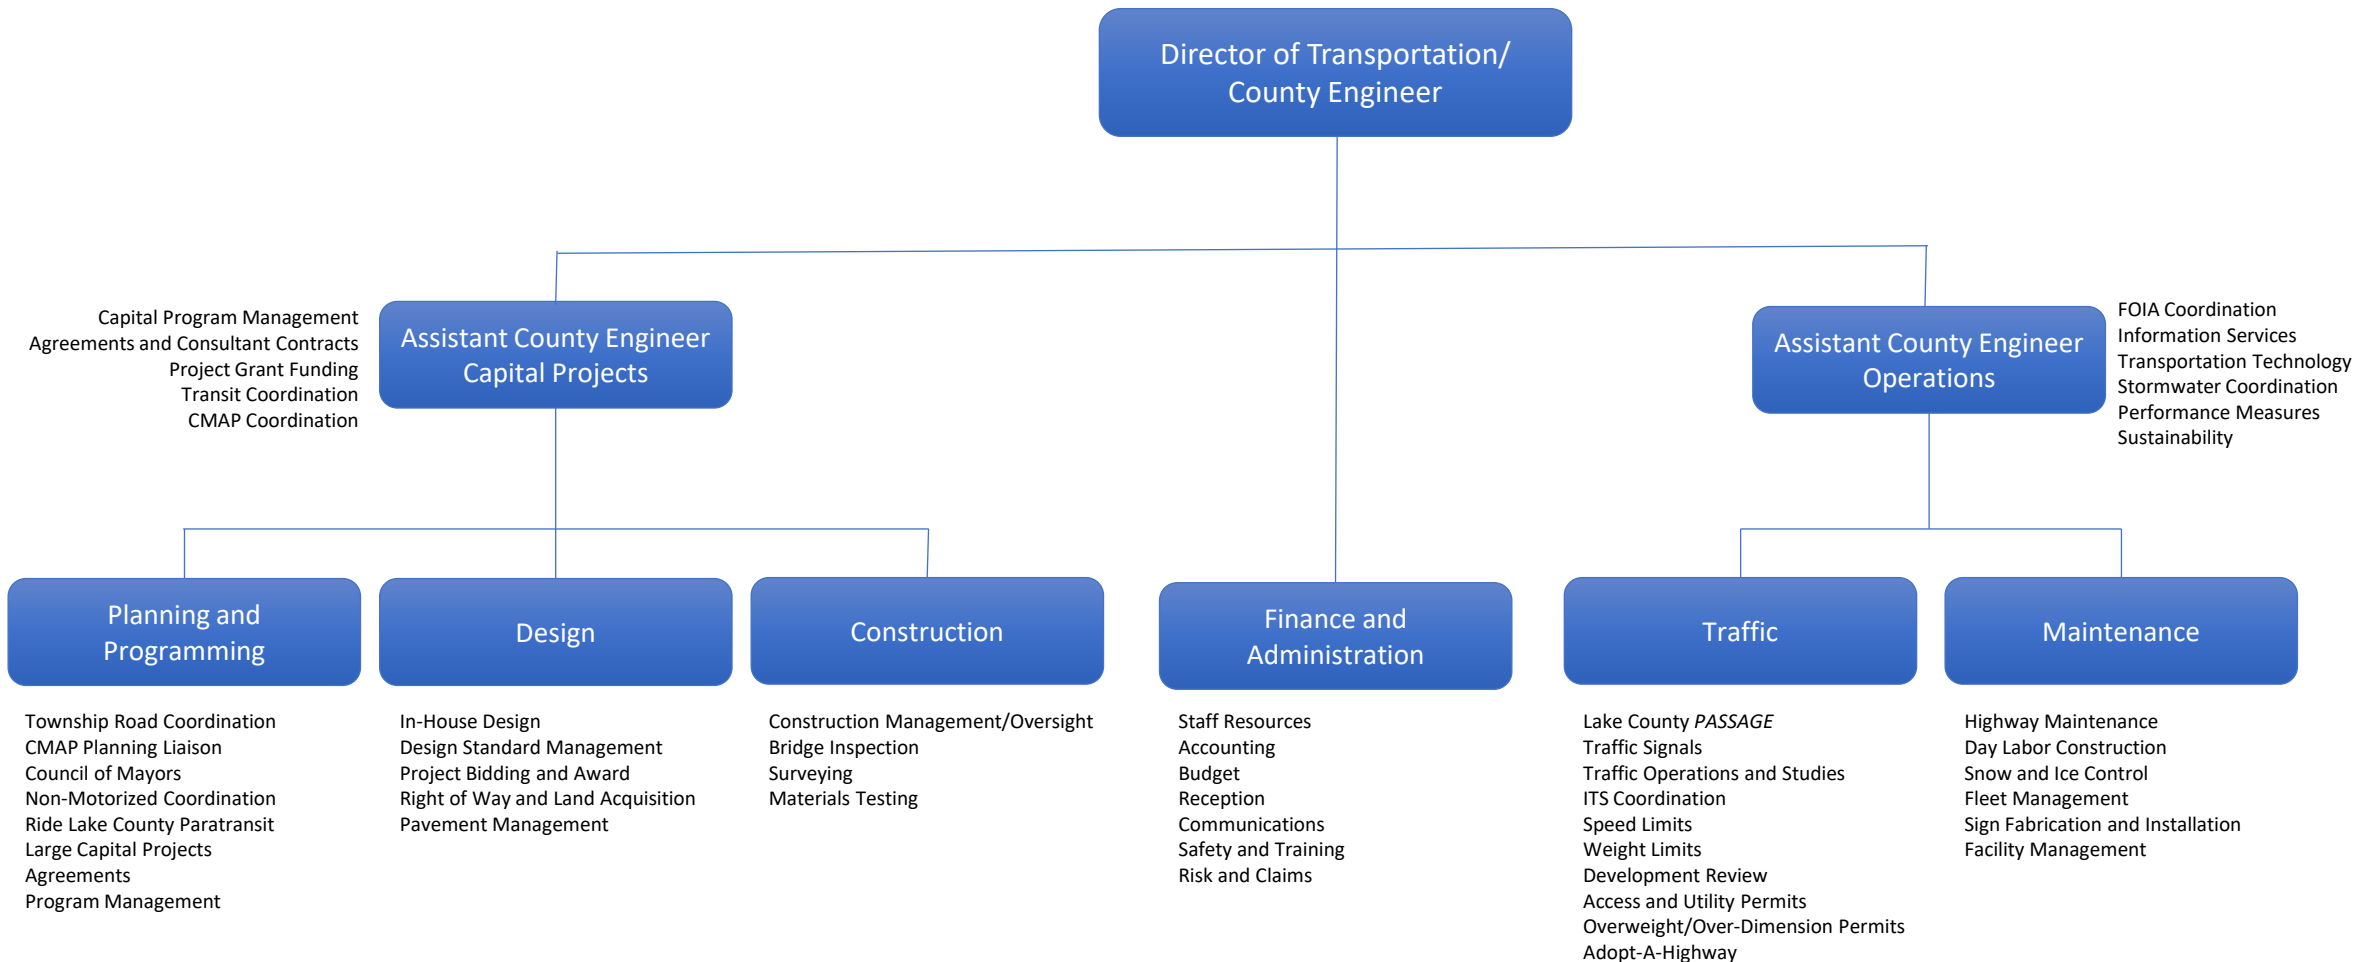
Director of Transportation/ County Engineer

Capital Program Management
Agreements and Consultant Contracts
Project Grant Funding
Transit Coordination
CMAP Coordination

Assistant County Engineer Capital Projects

Assistant County Engineer Operations

FOIA Coordination
Information Services
Transportation Technology
Stormwater Coordination
Performance Measures
Sustainability

Planning and Programming

Township Road Coordination
CMAP Planning Liaison
Council of Mayors
Non-Motorized Coordination
Ride Lake County Paratransit
Large Capital Projects
Agreements
Program Management

Design

In-House Design
Design Standard Management
Project Bidding and Award
Right of Way and Land Acquisition
Pavement Management

Construction

Construction Management/Oversight
Bridge Inspection
Surveying
Materials Testing

Finance and Administration

Staff Resources
Accounting
Budget
Reception
Communications
Safety and Training
Risk and Claims

Traffic

Lake County PASSAGE
Traffic Signals
Traffic Operations and Studies
ITS Coordination
Speed Limits
Weight Limits
Development Review
Access and Utility Permits
Overweight/Over-Dimension Permits
Adopt-A-Highway

Maintenance

Highway Maintenance
Day Labor Construction
Snow and Ice Control
Fleet Management
Sign Fabrication and Installation
Facility Management